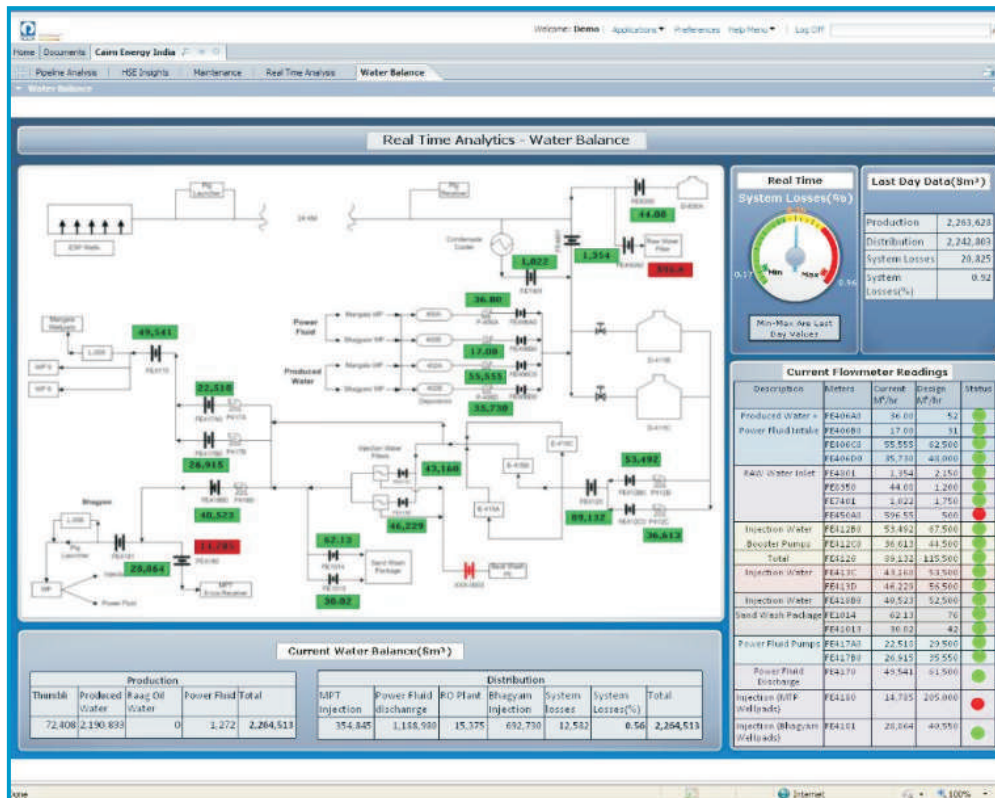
Welcome: Demo | Applications ▾ | Preferences | Help Menu ▾ | Log Off

Home | Documents | Cairn Energy India

Pipeline Analysis | HSE Insights | Maintenance | Real Time Analysis | Water Balance

Water Balance

Real Time Analytics - Water Balance

Pig Launcher
Pig Receiver
ESP Wells
24 Km
Condensate Cooler
Raw Water Filter
Mangala Wellpad
Power Fluid
Produced Water
Mangala HP
Bhagyam HP
Mangala HP
Bhagyam HP
Bhagyam
Pig Launcher
Injector Water Filters
Sand Wash Package
MPT Ex Receiver
Power Fluid
Sand Wash Pit

44.08
1,022
1,354
596.5
36.00
17.00
55,555
35,730
49,541
22,510
26,915
43,160
40,523
46,229
53,492
89,132
36,613
62.13
30.02
28,864
14,785

Real Time
System Losses(%)
Min
Max
Min-Max Are Last Day Values

Last Day Data(Sm³)

| | |
|---|---|
| Production | 2,263,623 |
| Distribution | 2,242,803 |
| System Losses | 20,825 |
| System Losses(%) | 0.92 |

Current Flowmeter Readings

| Description | Meters | Current M³/hr | Design M³/hr | Status |
|---|---|---|---|---|
| Produced Water + Power Fluid Intake | FE406A0 | 36.00 | 52 | |
| | FE406B0 | 17.00 | 31 | |
| | FE406C0 | 55,555 | 62,500 | |
| | FE406D0 | 35,730 | 48,000 | |
| RAW Water Inlet | FE4801 | 1,354 | 2,150 | |
| | FE0550 | 44.08 | 1,200 | |
| | FE7401 | 1,022 | 1,750 | |
| | FE450A0 | 596.55 | 560 | |
| Injection Water Booster Pumps | FE412B0 | 53,492 | 67,500 | |
| | FE412C0 | 36,613 | 44,500 | |
| Total | FC4120 | 89,132 | 115,500 | |
| Injection Water | FE413C | 43,160 | 53,500 | |
| | FE413D | 46,229 | 56,500 | |
| Injection Water | FE418B0 | 40,523 | 52,500 | |
| Sand Wash Package | FE1014 | 62.13 | 76 | |
| | FE1013 | 30.02 | 42 | |
| Power Fluid Pumps | FE417A0 | 22,510 | 29,500 | |
| | FE417B0 | 26,915 | 35,550 | |
| Power Fluid Discharge | FE4170 | 49,541 | 61,500 | |
| Injection (MPT Wellpads) | FE4180 | 14,785 | 205,000 | |
| Injection (Bhagyam Wellpads) | FE4101 | 28,864 | 40,550 | |

Current Water Balance(Sm³)

| Production | | | | |
|---|---|---|---|---|
| Thumbli | Produced Water | Raag Oil Water | Power Fluid | Total |
| 72,408 | 2,190,833 | 0 | 1,272 | 2,264,513 |

| Distribution | | | | | | |
|---|---|---|---|---|---|---|
| MPT Injection | Power Fluid dischanrge | RO Plant | Bhagyam Injection | System losses | System Losses(%) | Total |
| 354,845 | 1,188,980 | 15,375 | 692,730 | 12,582 | 0.56 | 2,264,513 |

Internet | 100%